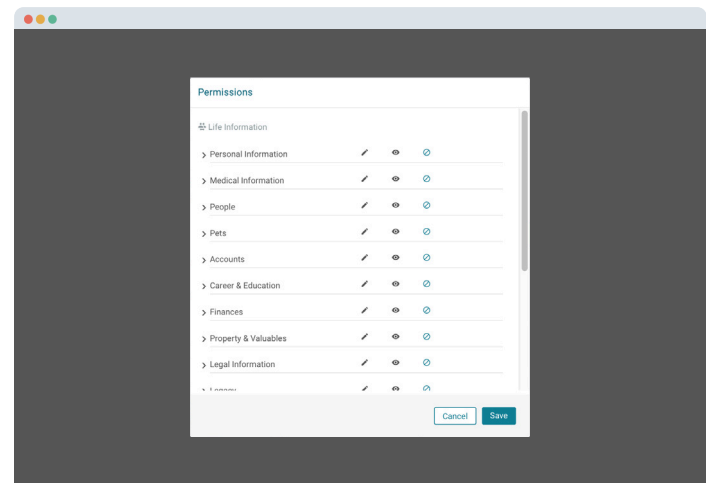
Permissions

Life Information

> Personal Information

> Medical Information

> People

> Pets

> Accounts

> Career & Education

> Finances

> Property & Valuables

> Legal Information

> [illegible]

Cancel Save